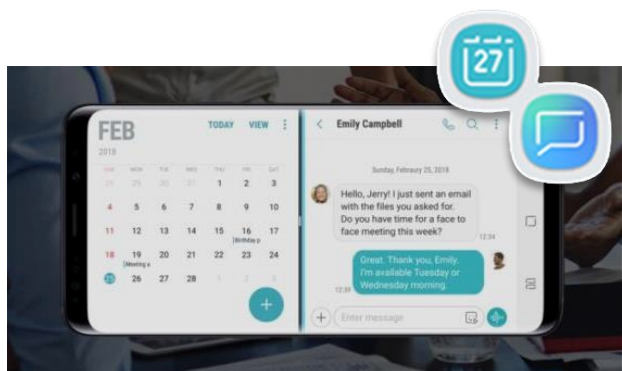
27

FEB
2018
TODAY VIEW

| SUN | MON | TUE | WED | THU | FRI | SAT |
|---|---|---|---|---|---|---|
| 28 | 29 | 30 | 31 | 1 | 2 | 3 |
| 4 | 5 | 6 | 7 | 8 | 9 | 10 |
| 11 | 12 | 13 | 14 | 15 | 16 Birthday p | 17 |
| 18 | 19 Meeting a | 20 | 21 | 22 | 23 | 24 |
| 25 | 26 | 27 | 28 | 1 | 2 | 3 |

+

Emily Campbell

Sunday, February 25, 2018

Hello, Jerry! I just sent an email with the files you asked for. Do you have time for a face to face meeting this week?
12:34

Great. Thank you, Emily. I'm available Tuesday or Wednesday morning.
12:35

Enter message